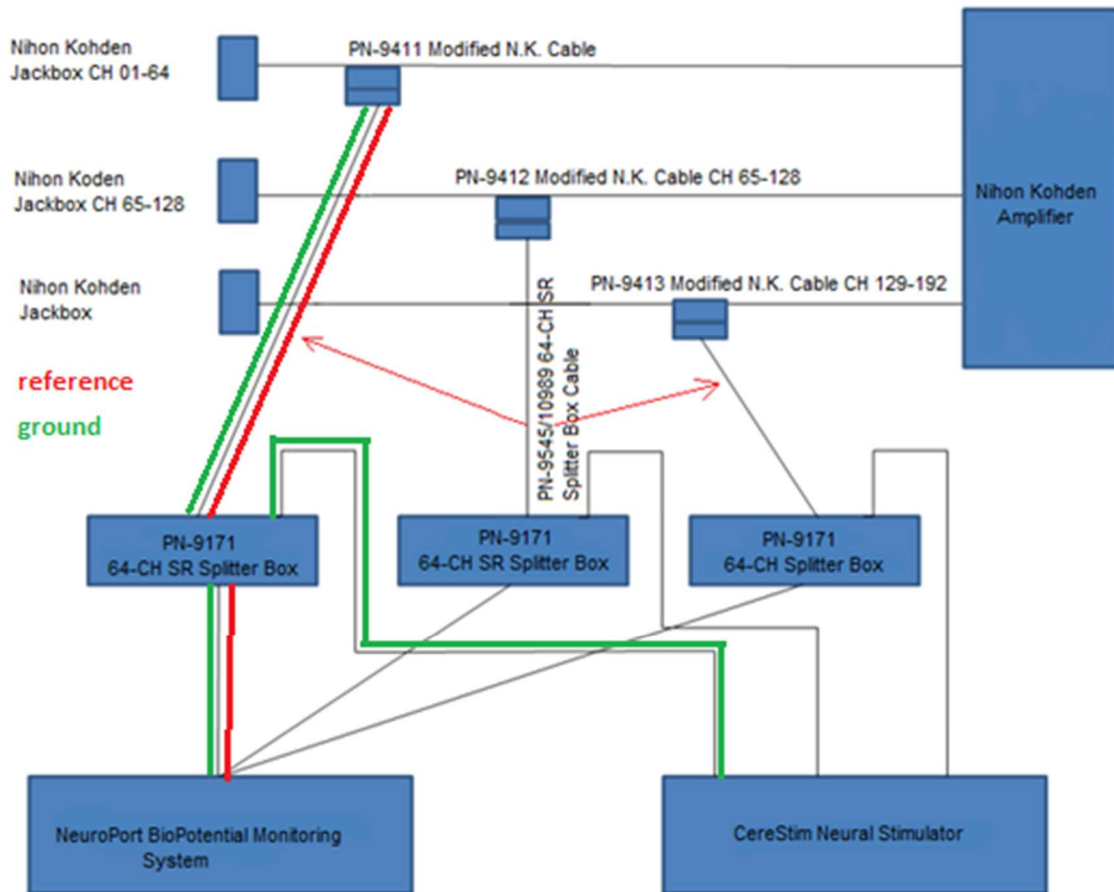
Nihon Kohden Jackbox CH 01-64

PN-9411 Modified N.K. Cable

Nihon Koden Jackbox CH 65-128

PN-9412 Modified N.K. Cable CH 65-128

Nihon Kohden Amplifier

Nihon Kohden Jackbox

PN-9413 Modified N.K. Cable CH 129-192

PN-9545/10989 64-CH SR Splitter Box Cable

reference

ground

PN-9171
64-CH SR Splitter Box

PN-9171
64-CH SR Splitter Box

PN-9171
64-CH Splitter Box

NeuroPort BioPotential Monitoring System

CereStim Neural Stimulator